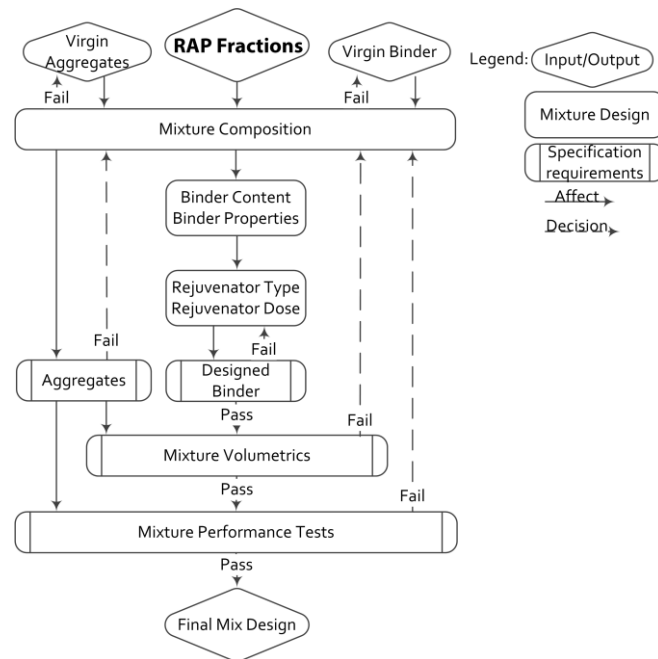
Virgin Aggregates

RAP Fractions

Virgin Binder

Legend: Input/Output

Fail

Fail

Mixture Composition

Mixture Design

Specification requirements

Affect

Decision

Binder Content
Binder Properties

Rejuvenator Type
Rejuvenator Dose

Fail

Fail

Aggregates

Designed Binder

Pass

Fail

Mixture Volumetrics

Pass

Fail

Mixture Performance Tests

Pass

Final Mix Design